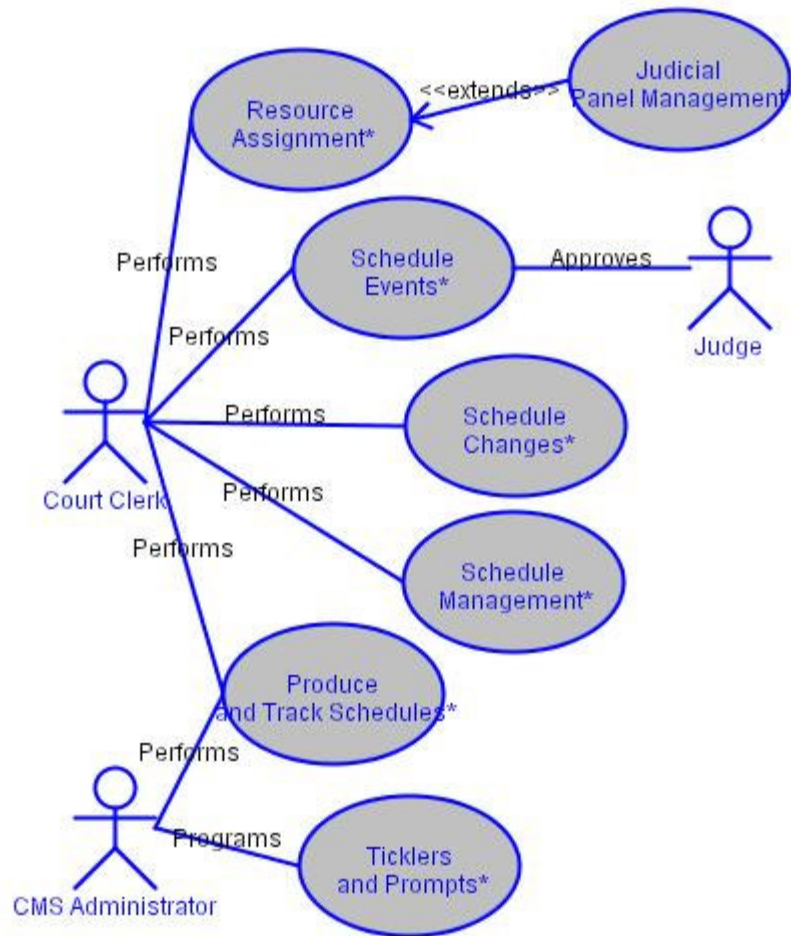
Resource Assignment*

<<extends>>

Judicial Panel Management*

Performs

Schedule Events*

Approves

Judge

Performs

Performs

Schedule Changes*

Court Clerk

Performs

Performs

Schedule Management*

Produce and Track Schedules*

Performs

Programs

Ticklers and Prompts*

CMS Administrator